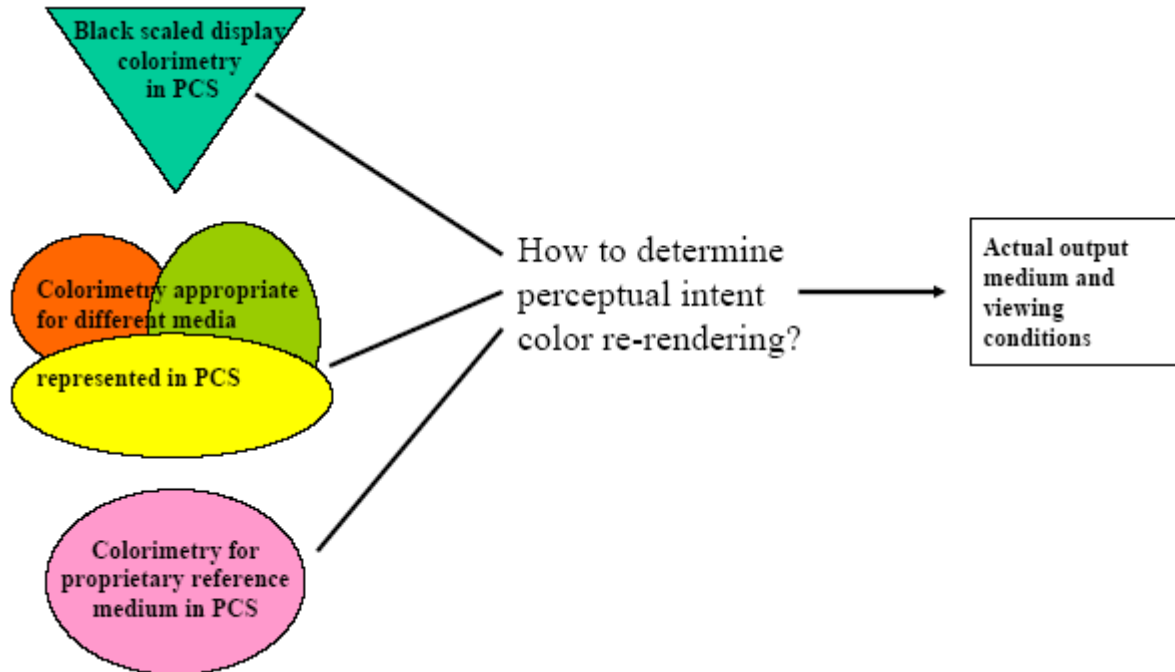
Black scaled display colorimetry in PCS

Colorimetry appropriate for different media represented in PCS

Colorimetry for proprietary reference medium in PCS

How to determine perceptual intent color re-rendering?

Actual output medium and viewing conditions